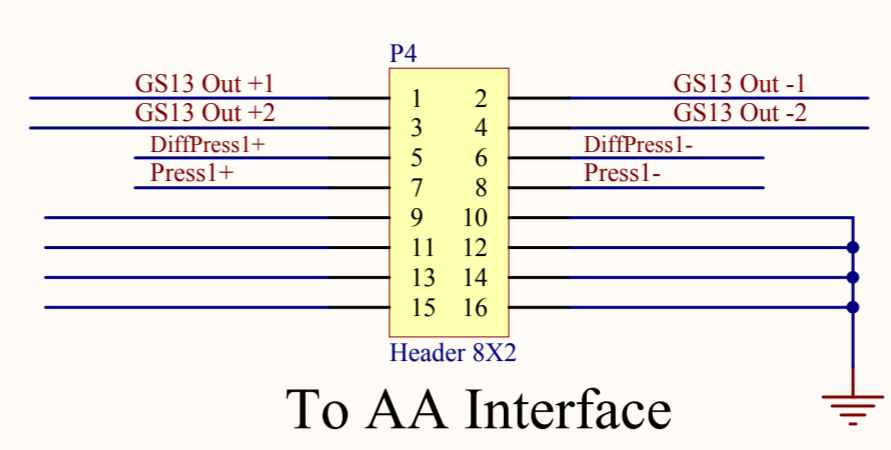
P4

GS13 Out +1
GS13 Out +2
DiffPress1+
Press1+

| 1 | 2 |
|---|---|
| 3 | 4 |
| 5 | 6 |
| 7 | 8 |
| 9 | 10 |
| 11 | 12 |
| 13 | 14 |
| 15 | 16 |

GS13 Out -1
GS13 Out -2
DiffPress1-
Press1-

Header 8X2

To AA Interface